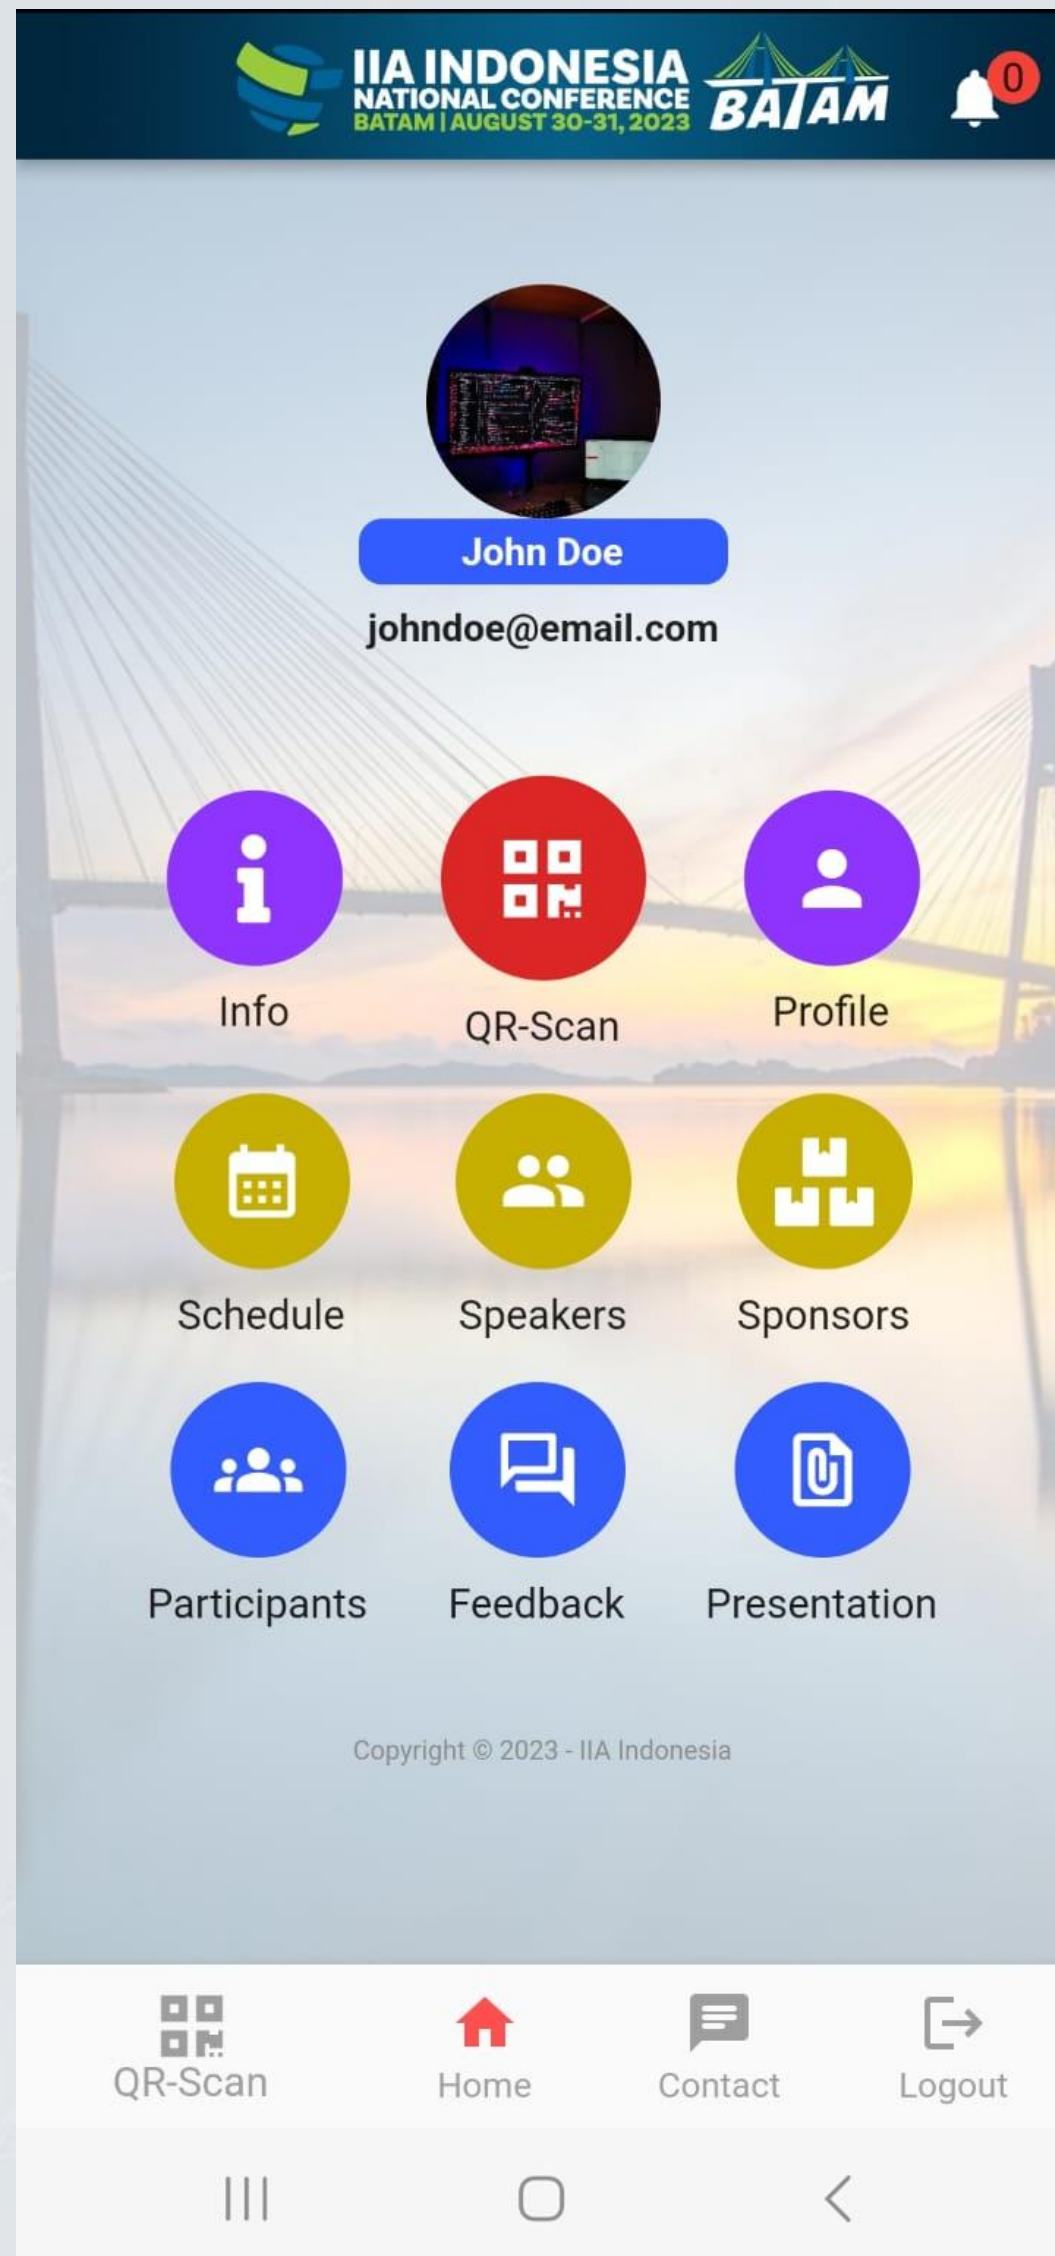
IIA INDONESIA
NATIONAL CONFERENCE
BATAM | AUGUST 30-31, 2023
BATAM

0

John Doe

johndoe@email.com

Info

QR-Scan

Profile

Schedule

Speakers

Sponsors

Participants

Feedback

Presentation

Copyright © 2023 - IIA Indonesia

QR-Scan

Home

Contact

Logout